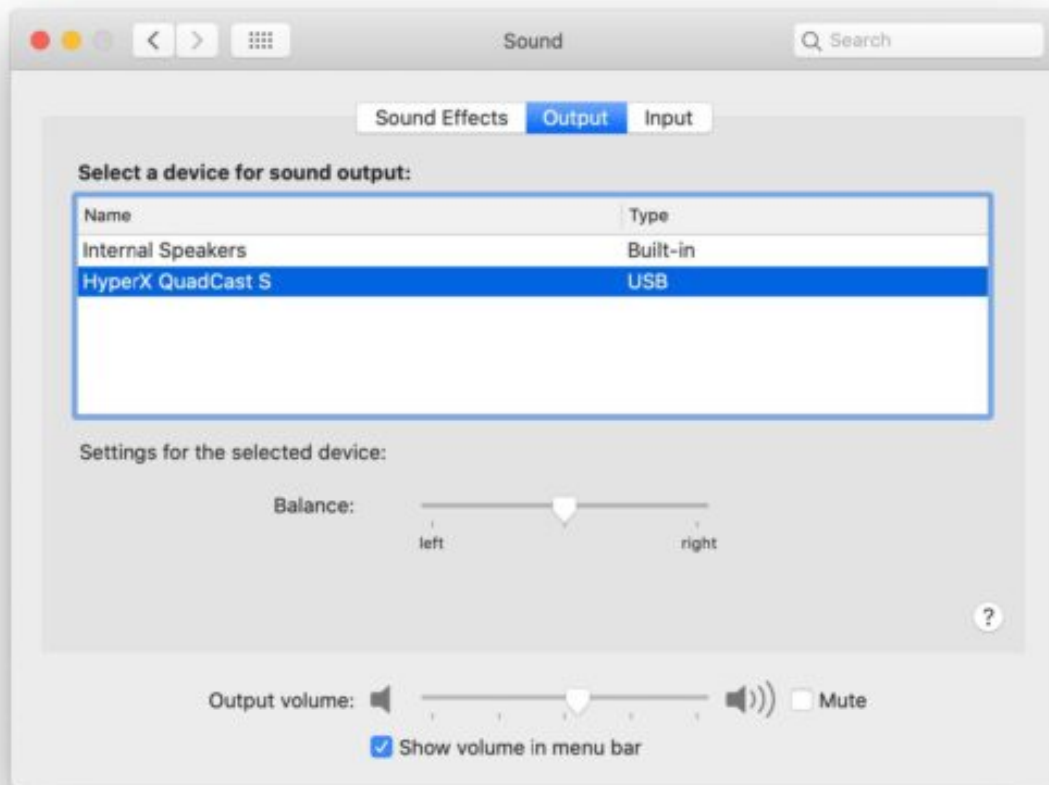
Sound

Search

Sound Effects Output Input

Select a device for sound output:

| Name | Type |
|---|---|
| Internal Speakers | Built-in |
| HyperX QuadCast S | USB |

Settings for the selected device:

Balance:

left right

?

Output volume:

Mute

Show volume in menu bar